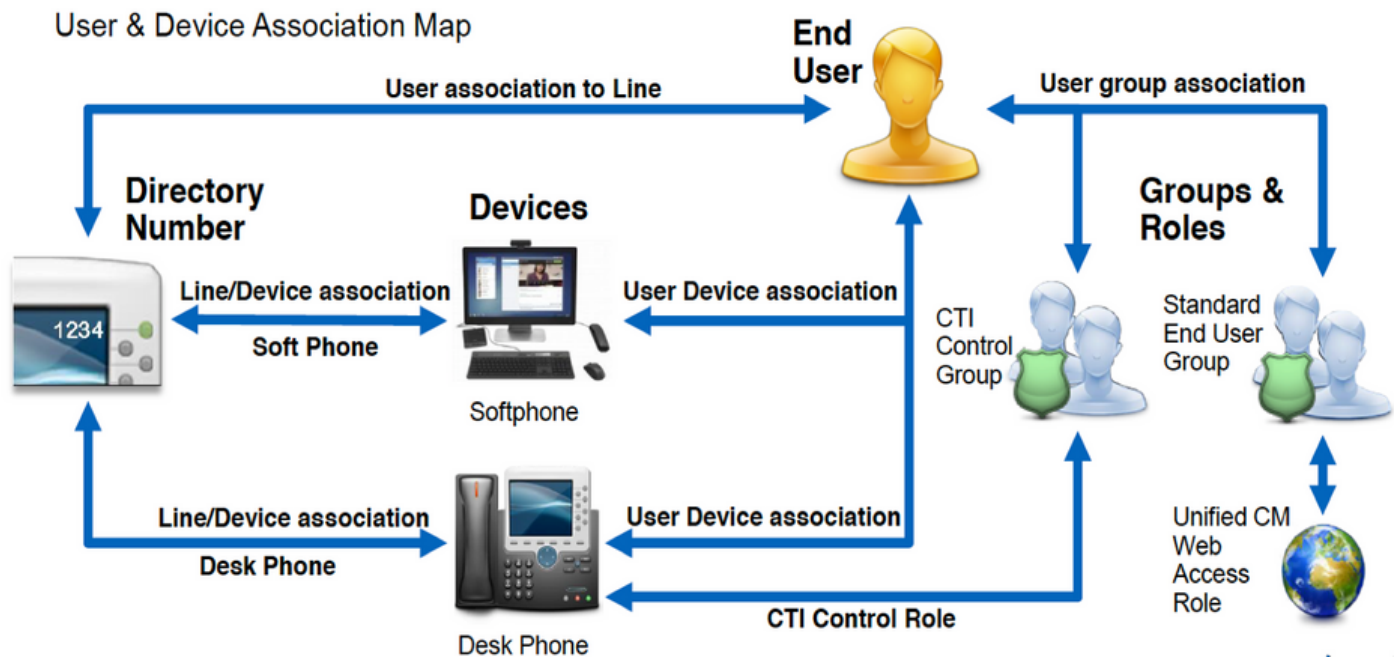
User & Device Association Map

End User

User association to Line

User group association

Directory Number

Devices

Groups & Roles

1234

Line/Device association

Soft Phone

User Device association

CTI Control Group

Standard End User Group

Softphone

Line/Device association

Desk Phone

User Device association

Unified CM Web Access Role

CTI Control Role

Desk Phone